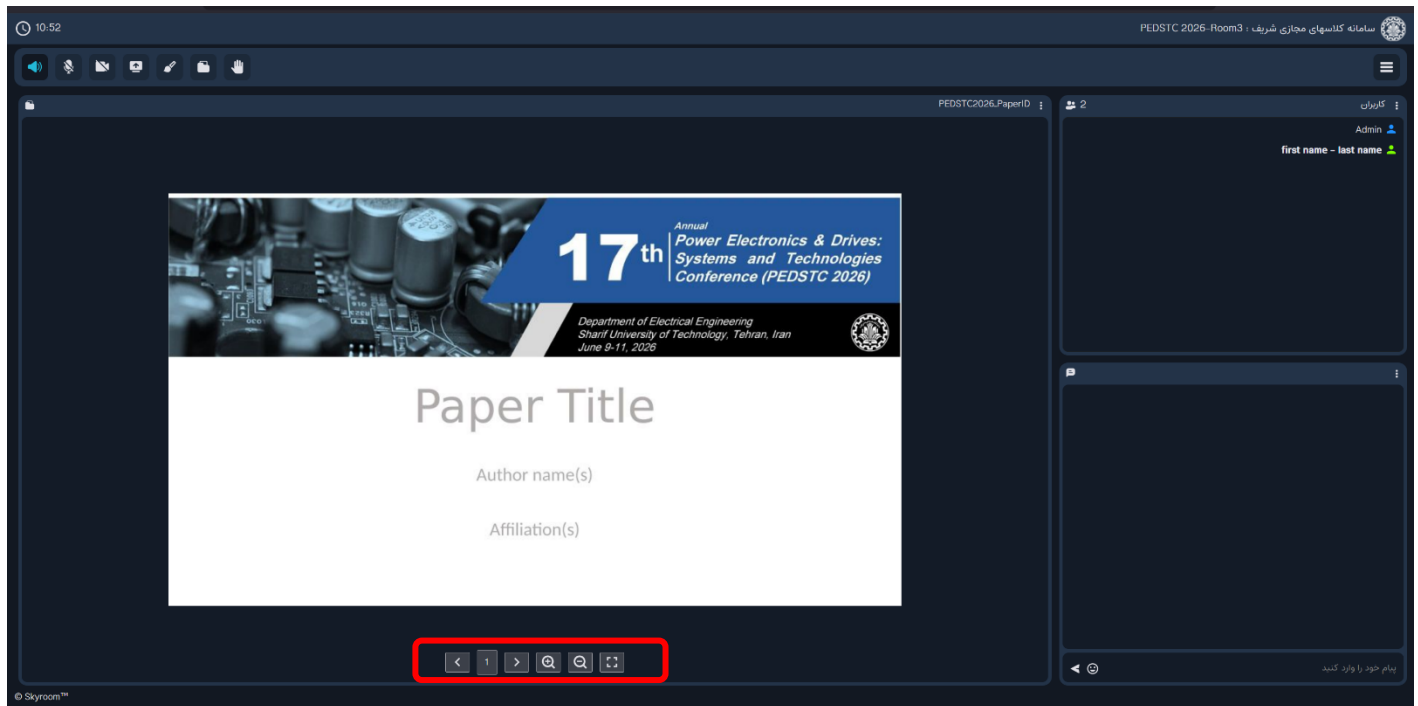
10:52

سامانه کلاسهای مجازی شریف : PEDSTC 2026-Room3

PEDSTC2026_PaperID

2

کاربران

Admin

first name - last name

17th Annual Power Electronics & Drives: Systems and Technologies Conference (PEDSTC 2026)

Department of Electrical Engineering
Sharif University of Technology, Tehran, Iran
June 9-11, 2026

Paper Title

Author name(s)

Affiliation(s)

1

پیام خود را وارد کنید

© Skyroom™